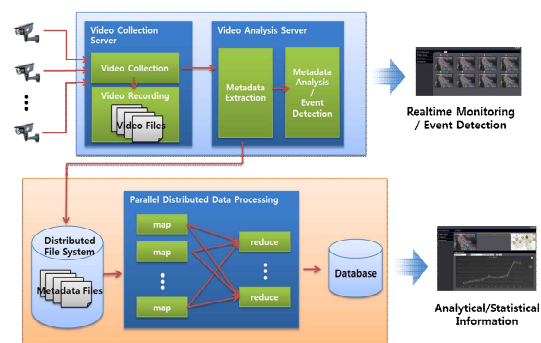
Video Collection Server

Video Collection

Video Recording

Video Files

Video Analysis Server

Metadata Extraction

Metadata Analysis / Event Detection

Realtime Monitoring / Event Detection

Distributed File System

Metadata Files

Parallel Distributed Data Processing

map

map

map

reduce

reduce

Database

Analytical/Statistical Information